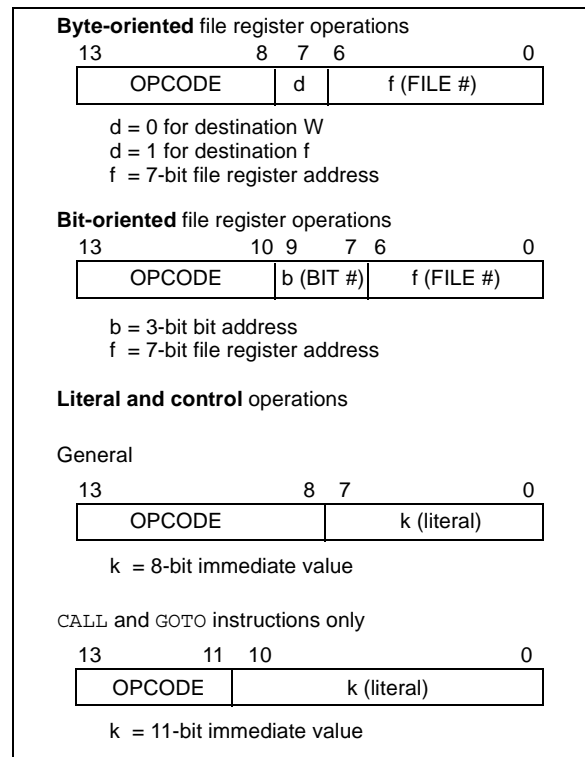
**Byte-oriented** file register operations

| 13 | 8 | 7 | 6 | 0 |
|---|---|---|---|---|

| OPCODE | d | f (FILE #) |
|---|---|---|

d = 0 for destination W
d = 1 for destination f
f = 7-bit file register address

**Bit-oriented** file register operations

| 13 | 10 | 9 | 7 | 6 | 0 |
|---|---|---|---|---|---|

| OPCODE | b (BIT #) | f (FILE #) |
|---|---|---|

b = 3-bit bit address
f = 7-bit file register address

**Literal and control** operations

General

| 13 | 8 | 7 | 0 |
|---|---|---|---|

| OPCODE | k (literal) |
|---|---|

k = 8-bit immediate value

CALL and GOTO instructions only

| 13 | 11 | 10 | 0 |
|---|---|---|---|

| OPCODE | k (literal) |
|---|---|

k = 11-bit immediate value